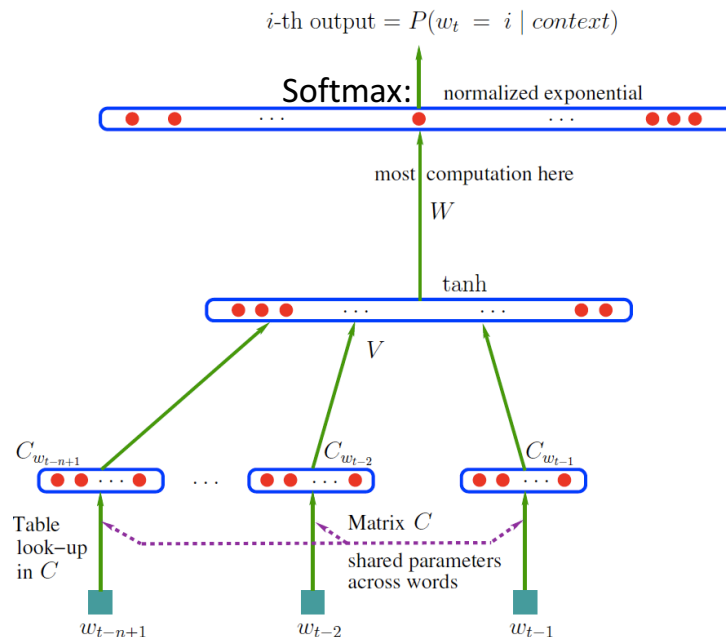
$i$-th output $= P(w_t = i \mid context)$

Softmax: normalized exponential

$\cdots$ $\cdots$

most computation here

$W$

tanh

$\cdots$ $\cdots$

$V$

$C_{w_{t-n+1}}$ $C_{w_{t-2}}$ $C_{w_{t-1}}$

$\cdots$ $\cdots$ $\cdots$ $\cdots$

Table look–up in $C$

Matrix $C$

shared parameters across words

$w_{t-n+1}$ $w_{t-2}$ $w_{t-1}$